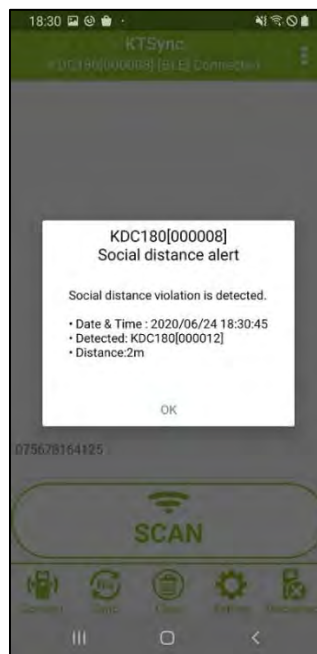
18:30

KTSync
KDC180[000008] [BLE] Connected

KDC180[000008]
Social distance alert

Social distance violation is detected.

• Date & Time : 2020/06/24 18:30:45
• Detected: KDC180[000012]
• Distance:2m

OK

075678164125

SCAN

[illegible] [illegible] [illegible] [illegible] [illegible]